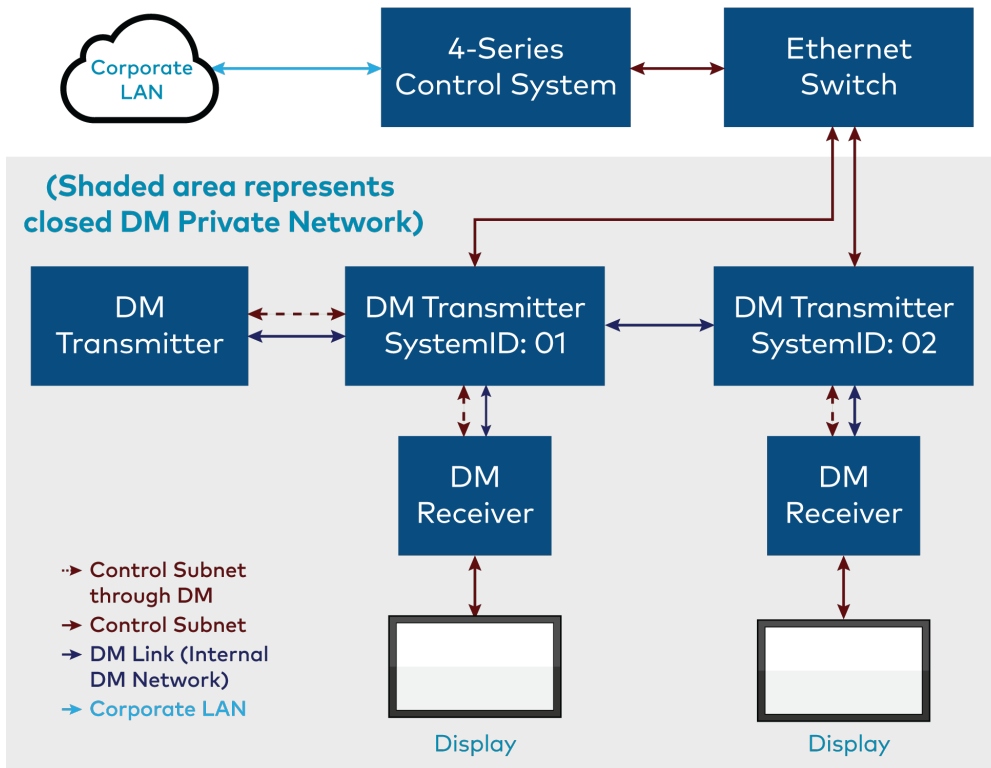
Corporate LAN

4-Series Control System

Ethernet Switch

(Shaded area represents closed DM Private Network)

DM Transmitter

DM Transmitter SystemID: 01

DM Transmitter SystemID: 02

DM Receiver

DM Receiver

Control Subnet through DM

Control Subnet

DM Link (Internal DM Network)

Corporate LAN

Display

Display